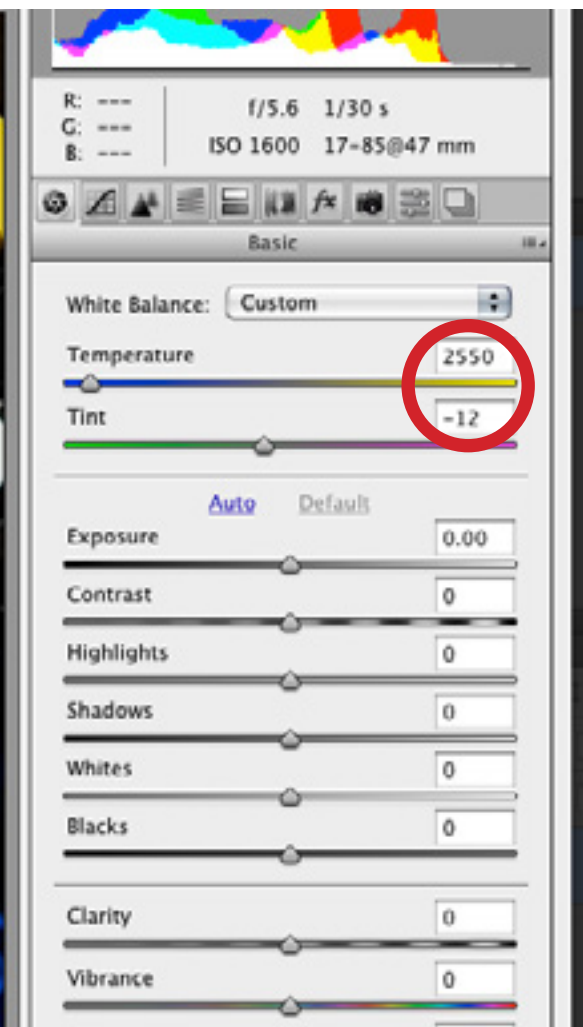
R: ---
G: ---
B: ---

f/5.6 1/30 s
ISO 1600 17-85@47 mm

Basic

White Balance: Custom

Temperature 2550

Tint -12

Auto Default

Exposure 0.00

Contrast 0

Highlights 0

Shadows 0

Whites 0

Blacks 0

Clarity 0

Vibrance 0